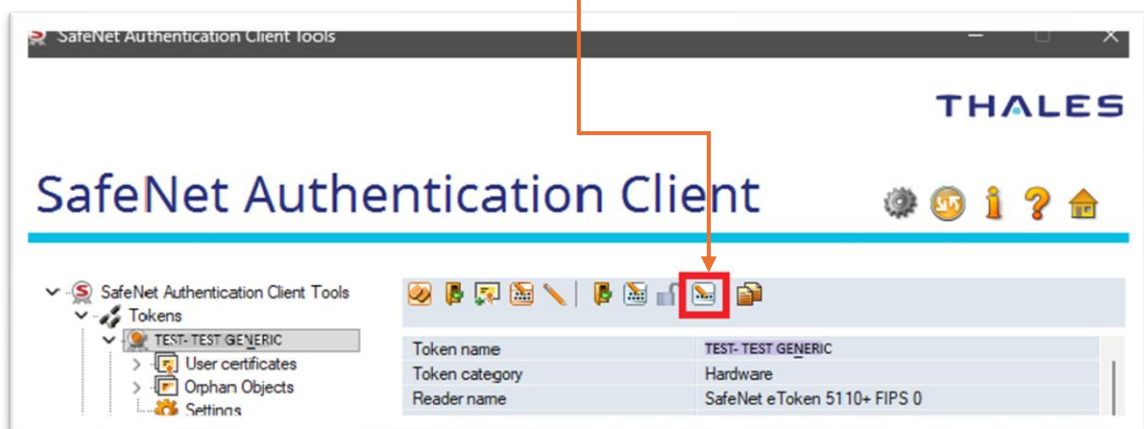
SafeNet Authentication Client Tools

THALES

SafeNet Authentication Client

SafeNet Authentication Client Tools
Tokens
TEST- TEST GENERIC
User certificates
Orphan Objects
Settings

| | |
|---|---|
| Token name | TEST- TEST GENERIC |
| Token category | Hardware |
| Reader name | SafeNet eToken 5110+ FIPS 0 |